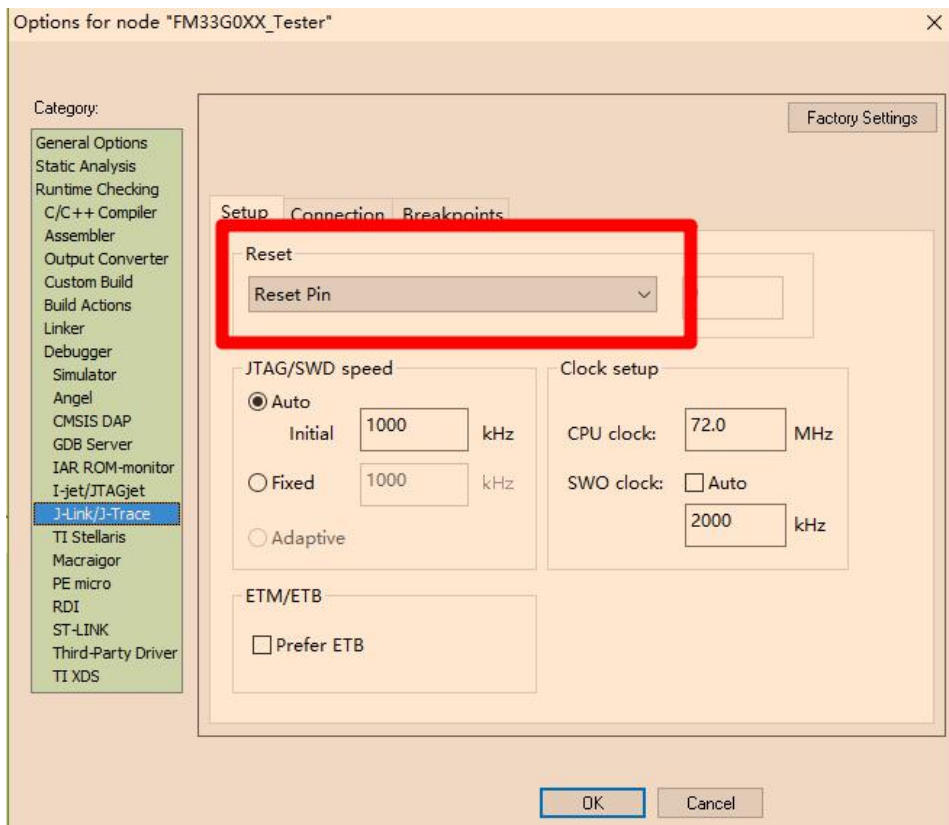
Options for node "FM33G0XX_Tester"

×

Category:

General Options
Static Analysis
Runtime Checking
C/C++ Compiler
Assembler
Output Converter
Custom Build
Build Actions
Linker
Debugger
Simulator
Angel
CMSIS DAP
GDB Server
IAR ROM-monitor
I-jet/JTAGjet
J-Link/J-Trace
TI Stellaris
Macraigor
PE micro
RDI
ST-LINK
Third-Party Driver
TI XDS

Factory Settings

Setup | Connection | Breakpoints

Reset
Reset Pin

JTAG/SWD speed
Auto
Initial 1000 kHz
Fixed 1000 kHz
Adaptive

Clock setup
CPU clock: 72.0 MHz
SWO clock: Auto
2000 kHz

ETM/ETB
Prefer ETB

OK
Cancel